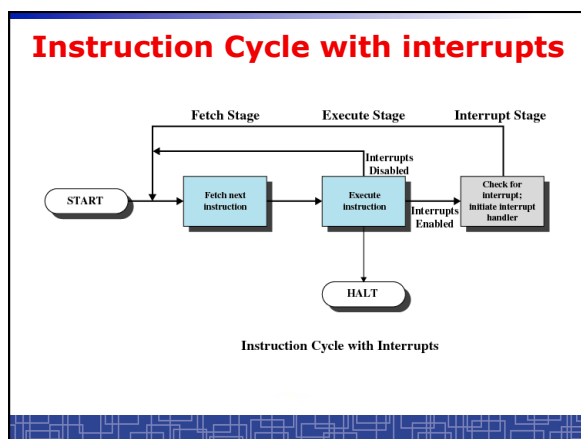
Instruction Cycle with interrupts

Fetch Stage

Execute Stage

Interrupt Stage

Interrupts Disabled

START

Fetch next instruction

Execute instruction

Interrupts Enabled

Check for interrupt: initiate interrupt handler

HALT

Instruction Cycle with Interrupts